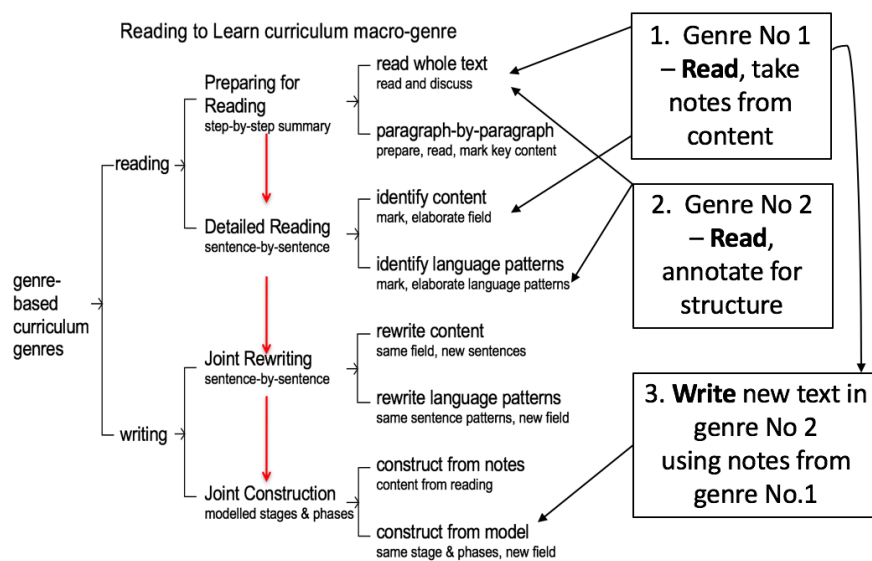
Reading to Learn curriculum macro-genre

genre-based curriculum genres

reading

Preparing for Reading
step-by-step summary

read whole text
read and discuss

paragraph-by-paragraph
prepare, read, mark key content

Detailed Reading
sentence-by-sentence

identify content
mark, elaborate field

identify language patterns
mark, elaborate language patterns

writing

Joint Rewriting
sentence-by-sentence

rewrite content
same field, new sentences

rewrite language patterns
same sentence patterns, new field

Joint Construction
modelled stages & phases

construct from notes
content from reading

construct from model
same stage & phases, new field

1. Genre No 1 – **Read**, take notes from content

2. Genre No 2 – **Read**, annotate for structure

3. **Write** new text in genre No 2 using notes from genre No.1